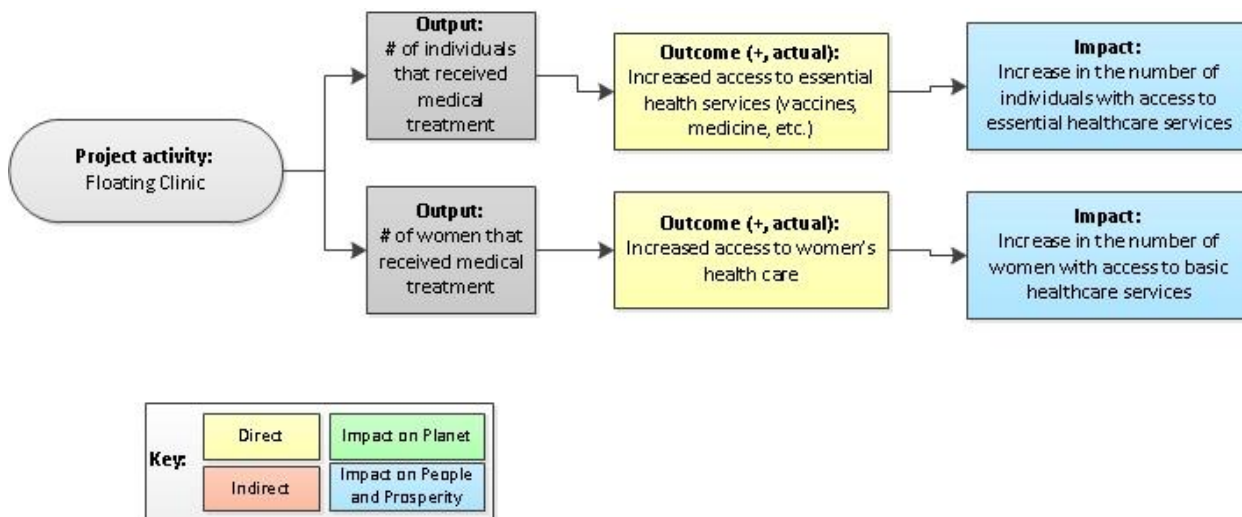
Project activity:
Floating Clinic

Output:
# of individuals that received medical treatment

Outcome (+, actual):
Increased access to essential health services (vaccines, medicine, etc.)

Impact:
Increase in the number of individuals with access to essential healthcare services

Output:
# of women that received medical treatment

Outcome (+, actual):
Increased access to women's health care

Impact:
Increase in the number of women with access to basic healthcare services

| Key: | Direct | Impact on Planet |
|---|---|---|
| | Indirect | Impact on People and Prosperity |